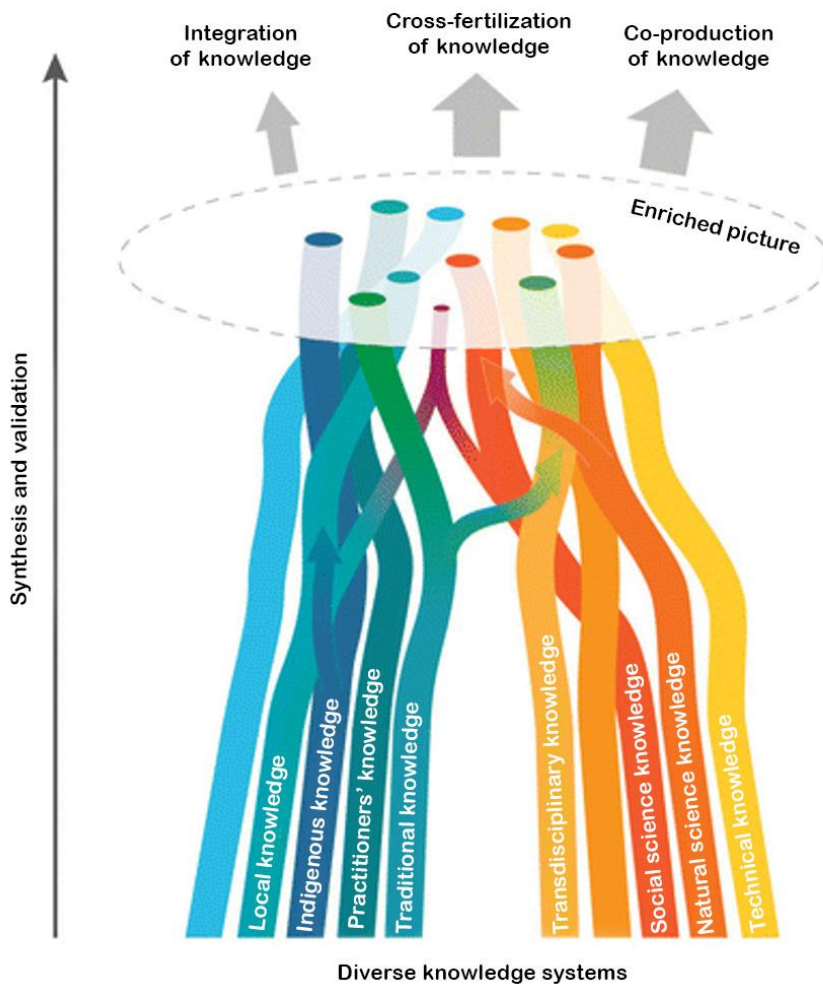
Integration of knowledge

Cross-fertilization of knowledge

Co-production of knowledge

Enriched picture

Synthesis and validation

Local knowledge

Indigenous knowledge

Practitioners' knowledge

Traditional knowledge

Transdisciplinary knowledge

Social science knowledge

Natural science knowledge

Technical knowledge

Diverse knowledge systems